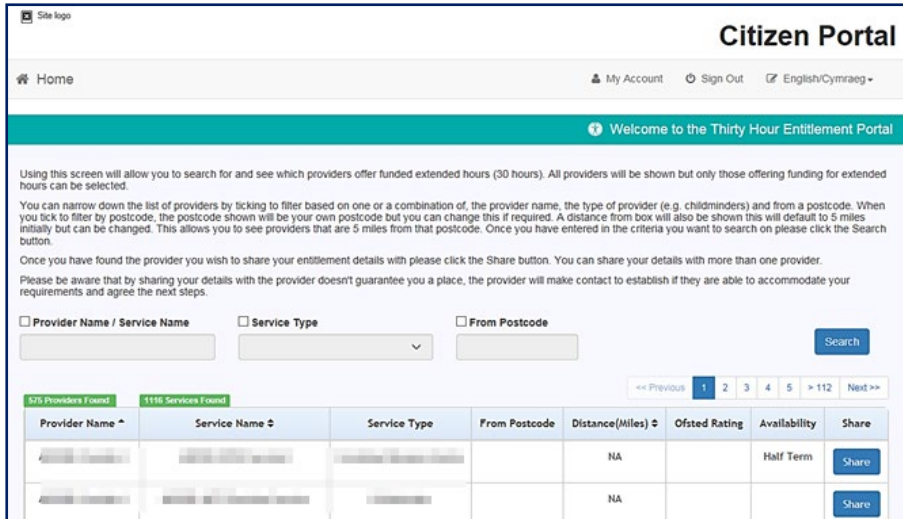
Site logo

Citizen Portal

Home

My Account   Sign Out   English/Cymraeg

Welcome to the Thirty Hour Entitlement Portal

Using this screen will allow you to search for and see which providers offer funded extended hours (30 hours). All providers will be shown but only those offering funding for extended hours can be selected.

You can narrow down the list of providers by ticking to filter based on one or a combination of, the provider name, the type of provider (e.g. childminders) and from a postcode. When you tick to filter by postcode, the postcode shown will be your own postcode but you can change this if required. A distance from box will also be shown this will default to 5 miles initially but can be changed. This allows you to see providers that are 5 miles from that postcode. Once you have entered in the criteria you want to search on please click the Search button.

Once you have found the provider you wish to share your entitlement details with please click the Share button. You can share your details with more than one provider.

Please be aware that by sharing your details with the provider doesn't guarantee you a place, the provider will make contact to establish if they are able to accommodate your requirements and agree the next steps.

Provider Name / Service Name   Service Type   From Postcode

Search

575 Providers Found   1116 Services Found

<< Previous   1   2   3   4   5   > 112   Next >>

| Provider Name | Service Name | Service Type | From Postcode | Distance(Miles) | Ofsted Rating | Availability | Share |
|---|---|---|---|---|---|---|---|
| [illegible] | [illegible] | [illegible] | | NA | | Half Term | Share |
| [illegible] | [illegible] | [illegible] | | NA | | | Share |